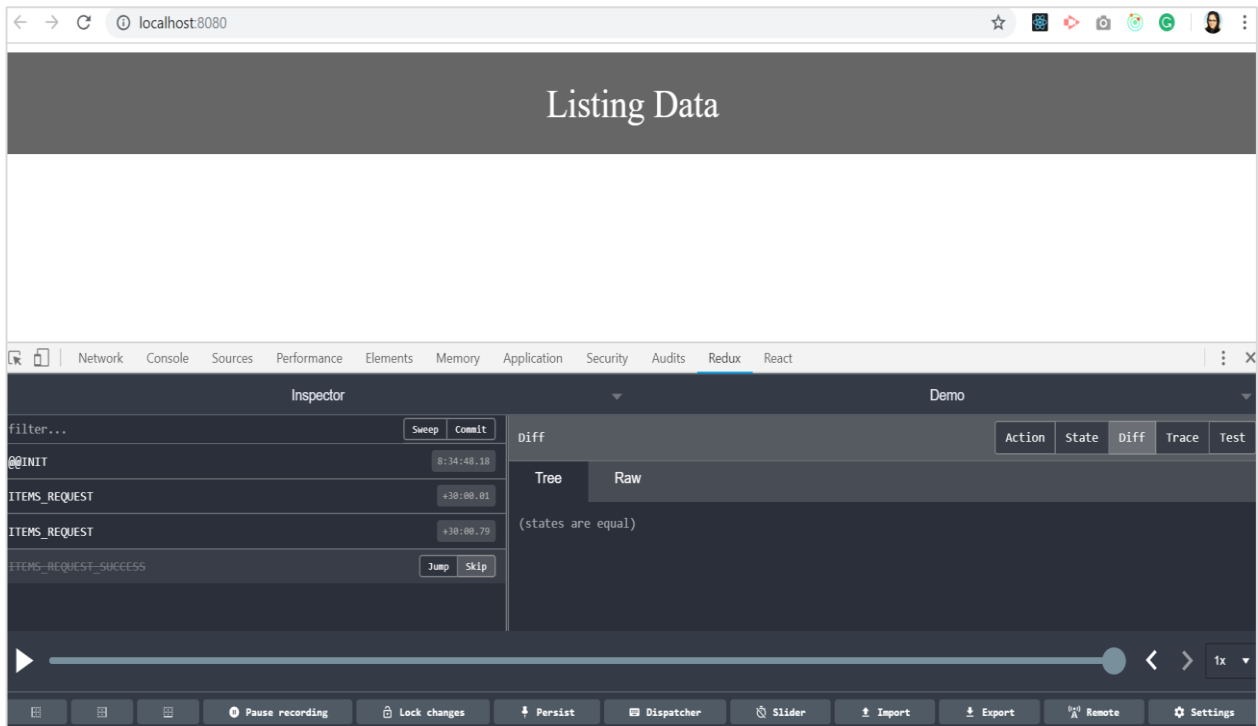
localhost:8080

Listing Data

Network Console Sources Performance Elements Memory Application Security Audits Redux React

Inspector

Demo

filter...

Sweep Commit

Diff

Action State Diff Trace Test

@@INIT 8:34:48.18

Tree Raw

ITEMS_REQUEST +30:00.01

(states are equal)

ITEMS_REQUEST +30:00.79

ITEMS_REQUEST_SUCCESS Jump Skip

1x

Pause recording Lock changes Persist Dispatcher Slider Import Export Remote Settings